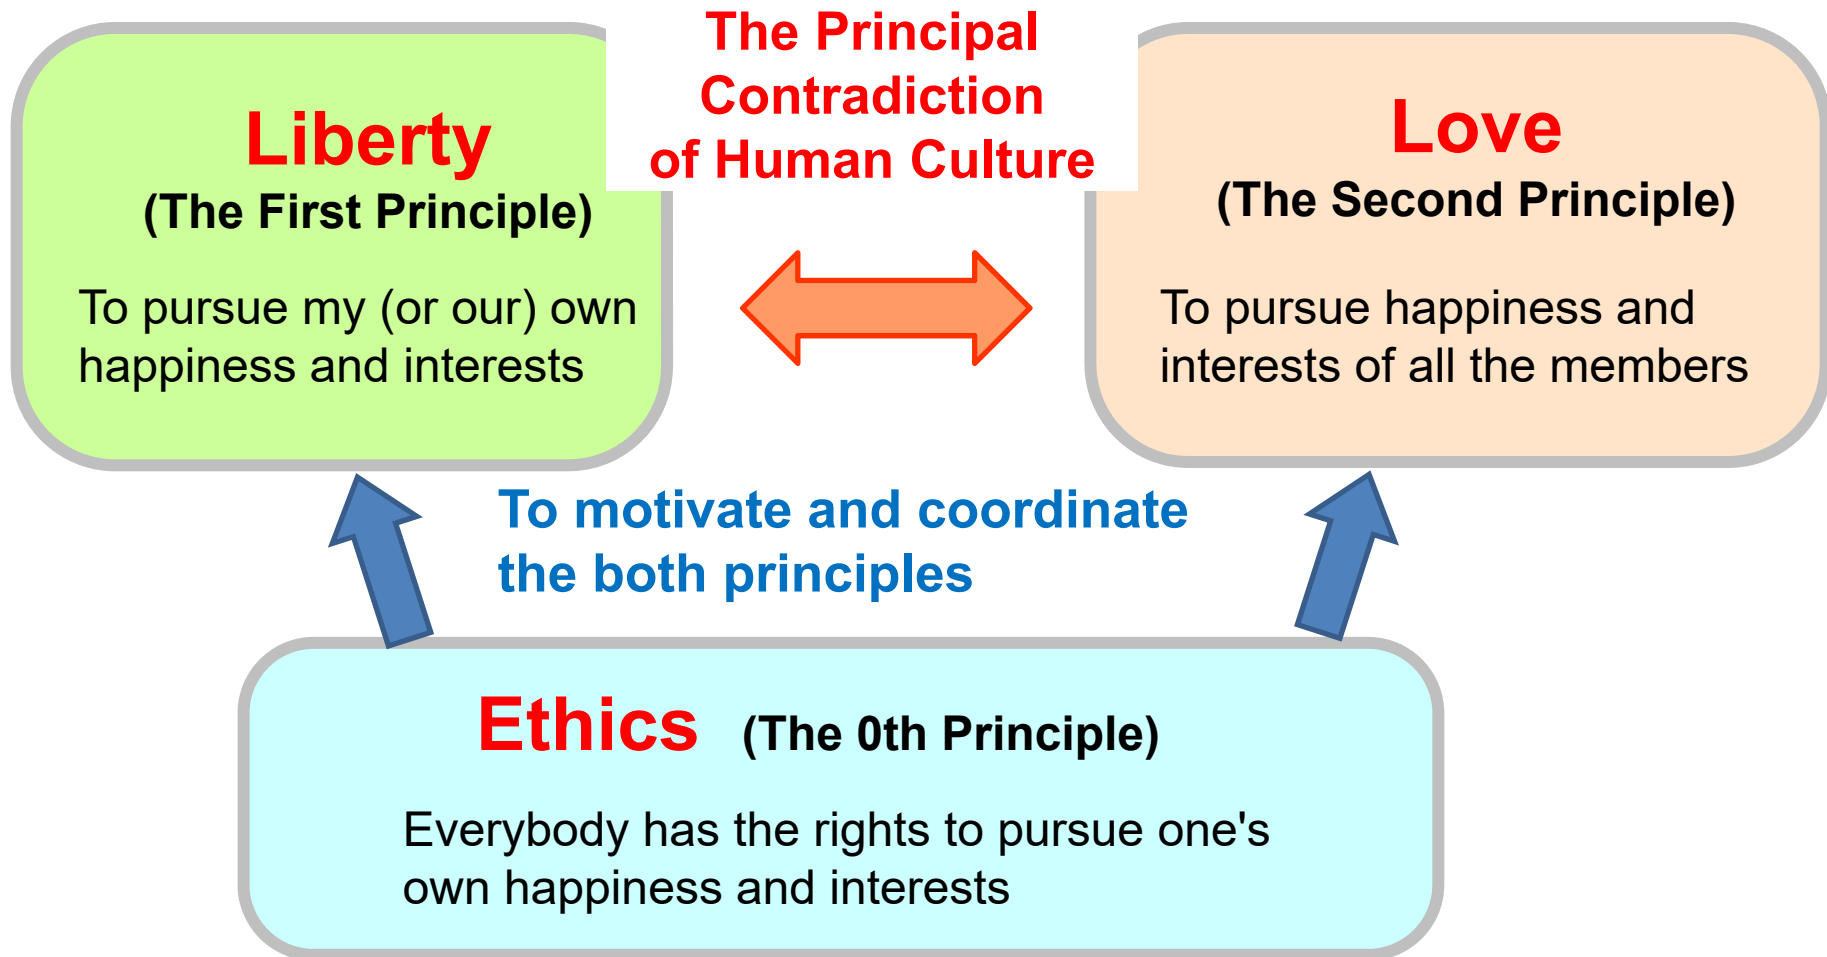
Liberty
(The First Principle)

To pursue my (or our) own happiness and interests

The Principal Contradiction of Human Culture

Love
(The Second Principle)

To pursue happiness and interests of all the members

To motivate and coordinate the both principles

Ethics (The 0th Principle)

Everybody has the rights to pursue one's own happiness and interests